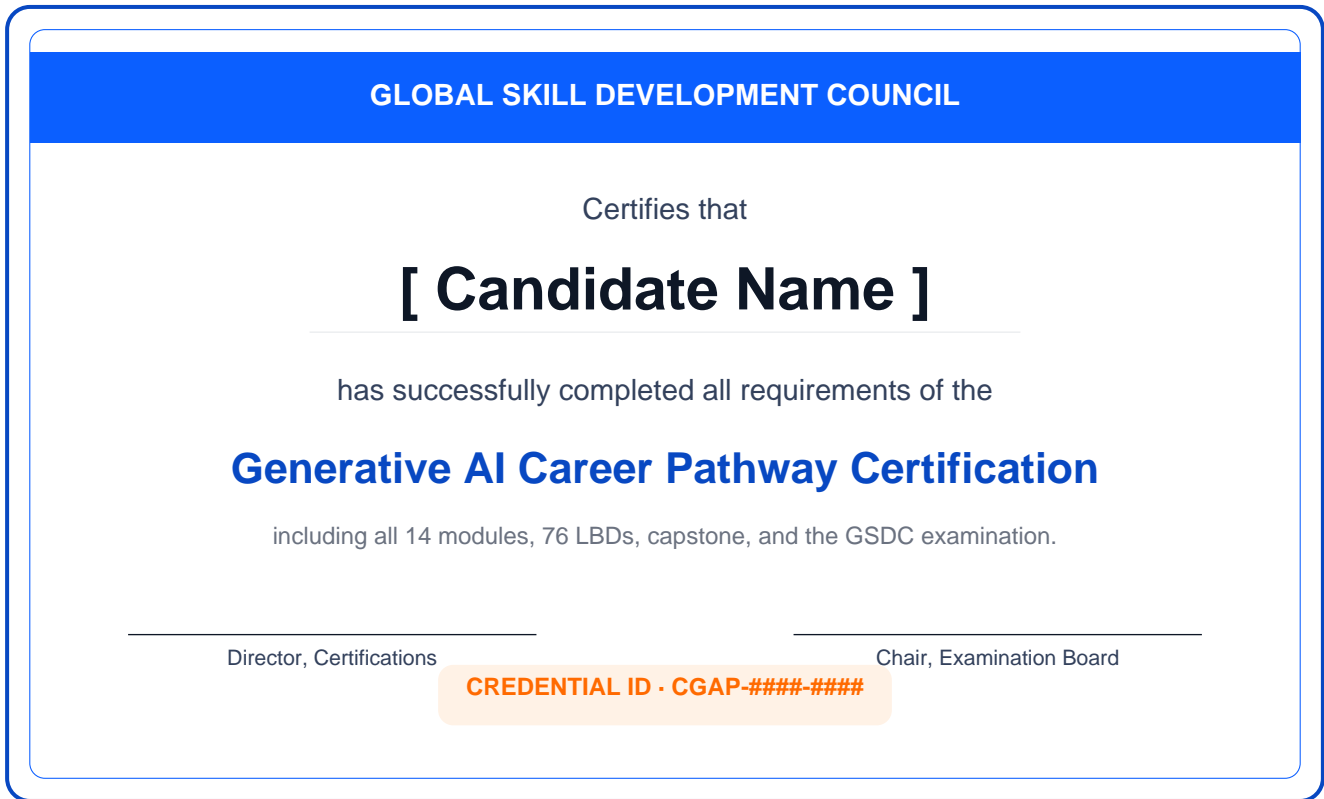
GLOBAL SKILL DEVELOPMENT COUNCIL

Certifies that

[ Candidate Name ]

has successfully completed all requirements of the

Generative AI Career Pathway Certification

including all 14 modules, 76 LBDs, capstone, and the GSDC examination.

Director, Certifications

Chair, Examination Board

CREDENTIAL ID · CGAP-####-####